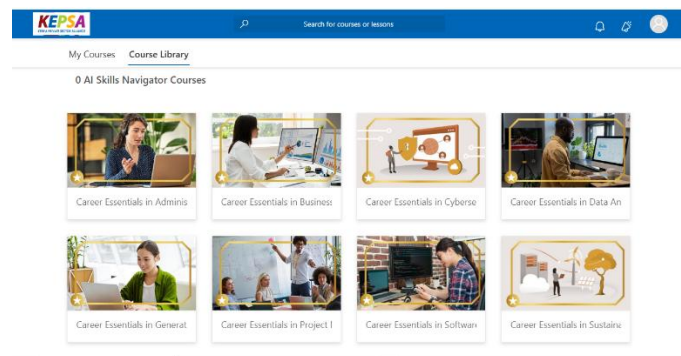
KEPSA

Search for courses or lessons

My Courses Course Library

0 AI Skills Navigator Courses

Career Essentials in Adminis

Career Essentials in Busines

Career Essentials in Cyberse

Career Essentials in Data An

Career Essentials in Generat

Career Essentials in Project I

Career Essentials in Softwar

Career Essentials in Sustain